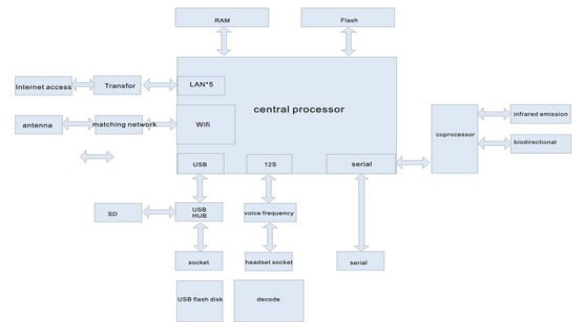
RAM

Flash

Internet access

Transfor

LAN*5

central processor

antenna

matching network

Wifi

coprocessor

infrared emission

biodirectional

USB

12S

serial

SD

USB HUB

voice frequency

socket

headset socket

serial

USB flash disk

decode